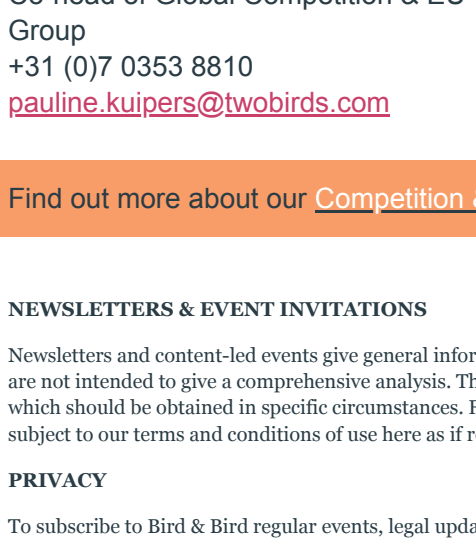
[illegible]
Group
+31 (0)7 0353 8810
pauline.kuipers@twobirds.com

Find out more about our Competition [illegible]

NEWSLETTERS & EVENT INVITATIONS

Newsletters and content-led events give general infor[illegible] are not intended to give a comprehensive analysis. Th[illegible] which should be obtained in specific circumstances. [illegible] subject to our terms and conditions of use here as if r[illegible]

PRIVACY

To subscribe to Bird & Bird regular events, legal upda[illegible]